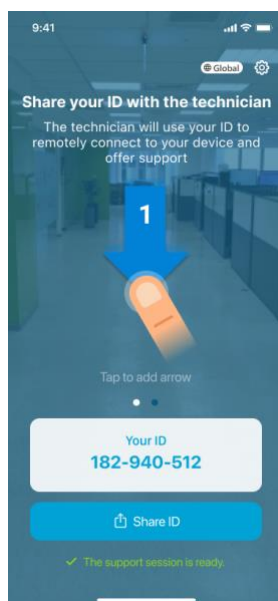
9:41

Global

Share your ID with the technician

The technician will use your ID to remotely connect to your device and offer support

1

Tap to add arrow

Your ID
182-940-512

Share ID

✓ The support session is ready.